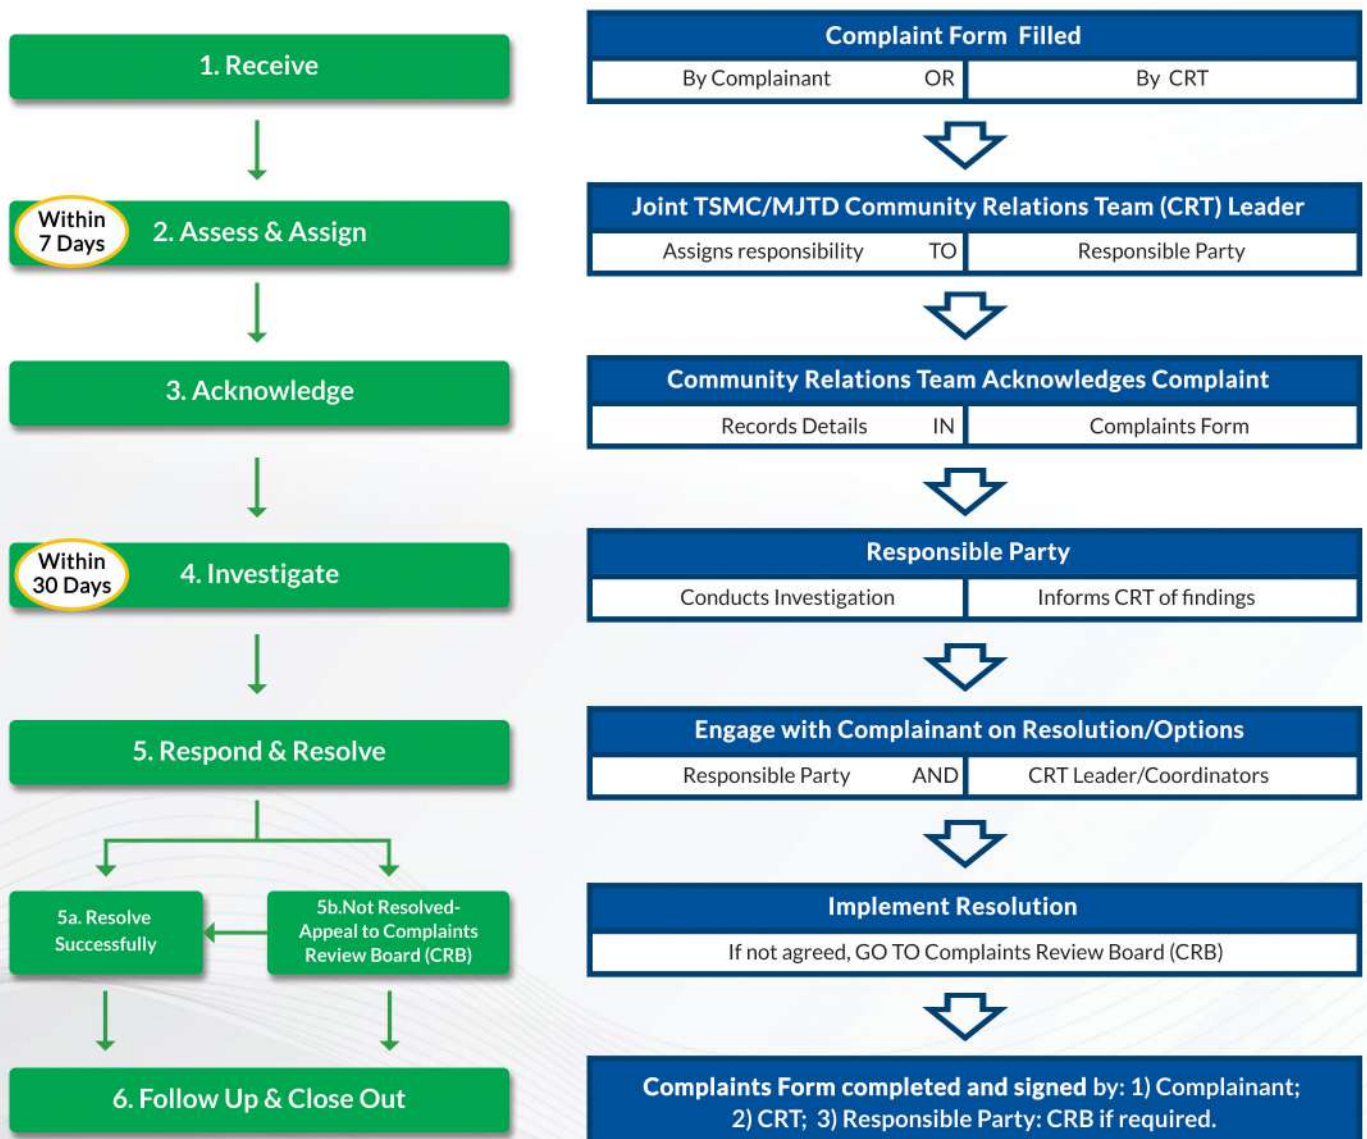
1. Receive

Within 7 Days

2. Assess & Assign

3. Acknowledge

Within 30 Days

4. Investigate

5. Respond & Resolve

5a. Resolve Successfully

5b.Not Resolved-Appeal to Complaints Review Board (CRB)

6. Follow Up & Close Out

Complaint Form Filled

By Complainant OR By CRT

Joint TSMC/MJTD Community Relations Team (CRT) Leader

Assigns responsibility TO Responsible Party

Community Relations Team Acknowledges Complaint

Records Details IN Complaints Form

Responsible Party

Conducts Investigation Informs CRT of findings

Engage with Complainant on Resolution/Options

Responsible Party AND CRT Leader/Coordinators

Implement Resolution

If not agreed, GO TO Complaints Review Board (CRB)

Complaints Form completed and signed by: 1) Complainant; 2) CRT; 3) Responsible Party: CRB if required.